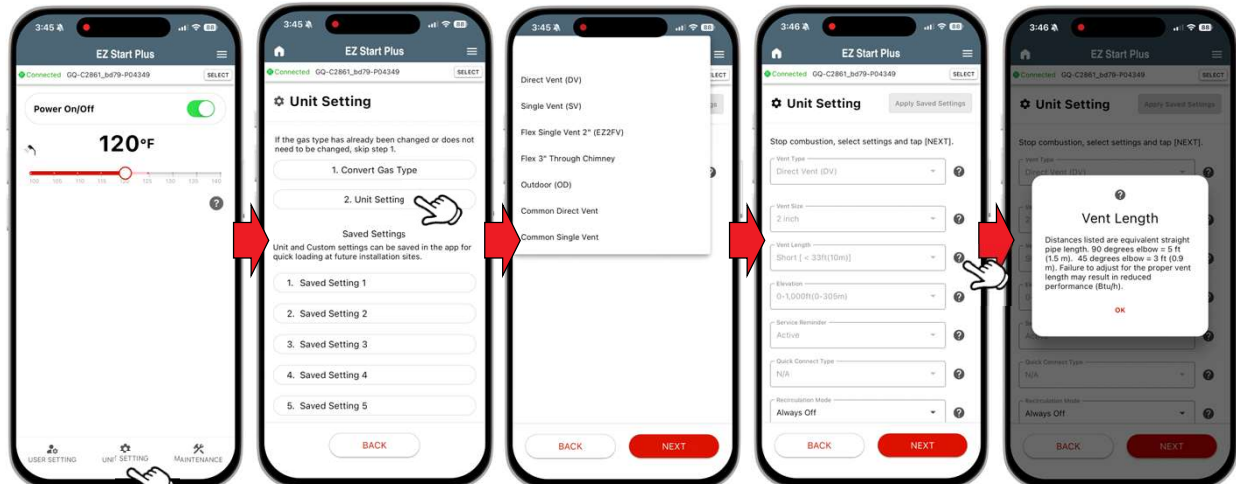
3:45 88
EZ Start Plus
Connected GQ-C2861_bd79-P04349 SELECT
Power On/Off
120°F
100 105 110 115 120 125 130 135 140
USER SETTING UNIT SETTING MAINTENANCE

3:45 88
EZ Start Plus
Connected GQ-C2861_bd79-P04349 SELECT
Unit Setting
If the gas type has already been changed or does not need to be changed, skip step 1.
1. Convert Gas Type
2. Unit Setting
Saved Settings
Unit and Custom settings can be saved in the app for quick loading at future installation sites.
1. Saved Setting 1
2. Saved Setting 2
3. Saved Setting 3
4. Saved Setting 4
5. Saved Setting 5
BACK

3:45 88
Direct Vent (DV)
Single Vent (SV)
Flex Single Vent 2" (EZ2FV)
Flex 3" Through Chimney
Outdoor (OD)
Common Direct Vent
Common Single Vent
BACK NEXT

3:46 88
EZ Start Plus
Connected GQ-C2861_bd79-P04349 SELECT
Unit Setting Apply Saved Settings
Stop combustion, select settings and tap [NEXT].
Vent Type
Direct Vent (DV)
Vent Size
2 inch
Vent Length
Short [ < 33ft(10m)]
Elevation
0-1,000ft(0-305m)
Service Reminder
Active
Quick Connect Type
N/A
Recirculation Mode
Always Off
BACK NEXT

3:46 88
EZ Start Plus
Connected GQ-C2861_bd79-P04349 SELECT
Unit Setting Apply Saved Settings
Stop combustion, select settings and tap [NEXT].
Vent Length
Distances listed are equivalent straight pipe length. 90 degrees elbow = 5 ft (1.5 m). 45 degrees elbow = 3 ft (0.9 m). Failure to adjust for the proper vent length may result in reduced performance (Btu/h).
OK
Quick Connect Type
N/A
Recirculation Mode
Always Off
BACK NEXT